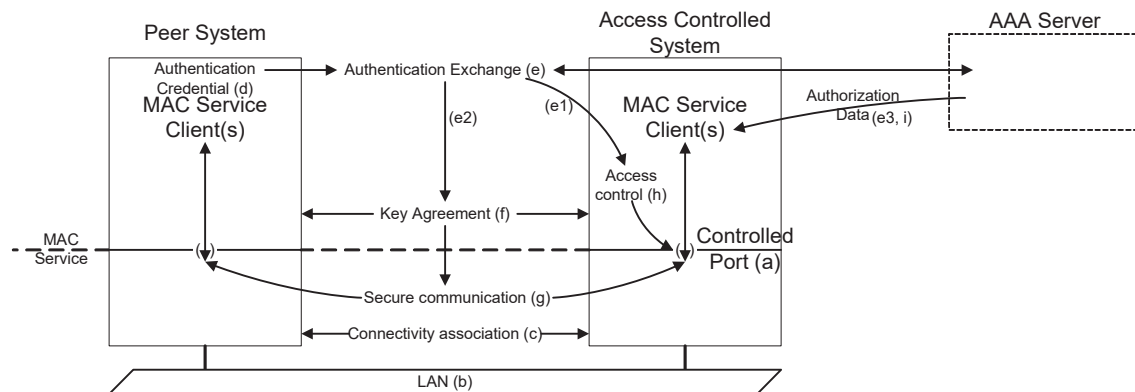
Peer System

Access Controlled System

AAA Server

Authentication Credential (d)

Authentication Exchange (e)

MAC Service Client(s)

(e2)

(e1)

MAC Service Client(s)

Authorization Data (e3, i)

Access control (h)

Key Agreement (f)

MAC Service

Controlled Port (a)

Secure communication (g)

Connectivity association (c)

LAN (b)